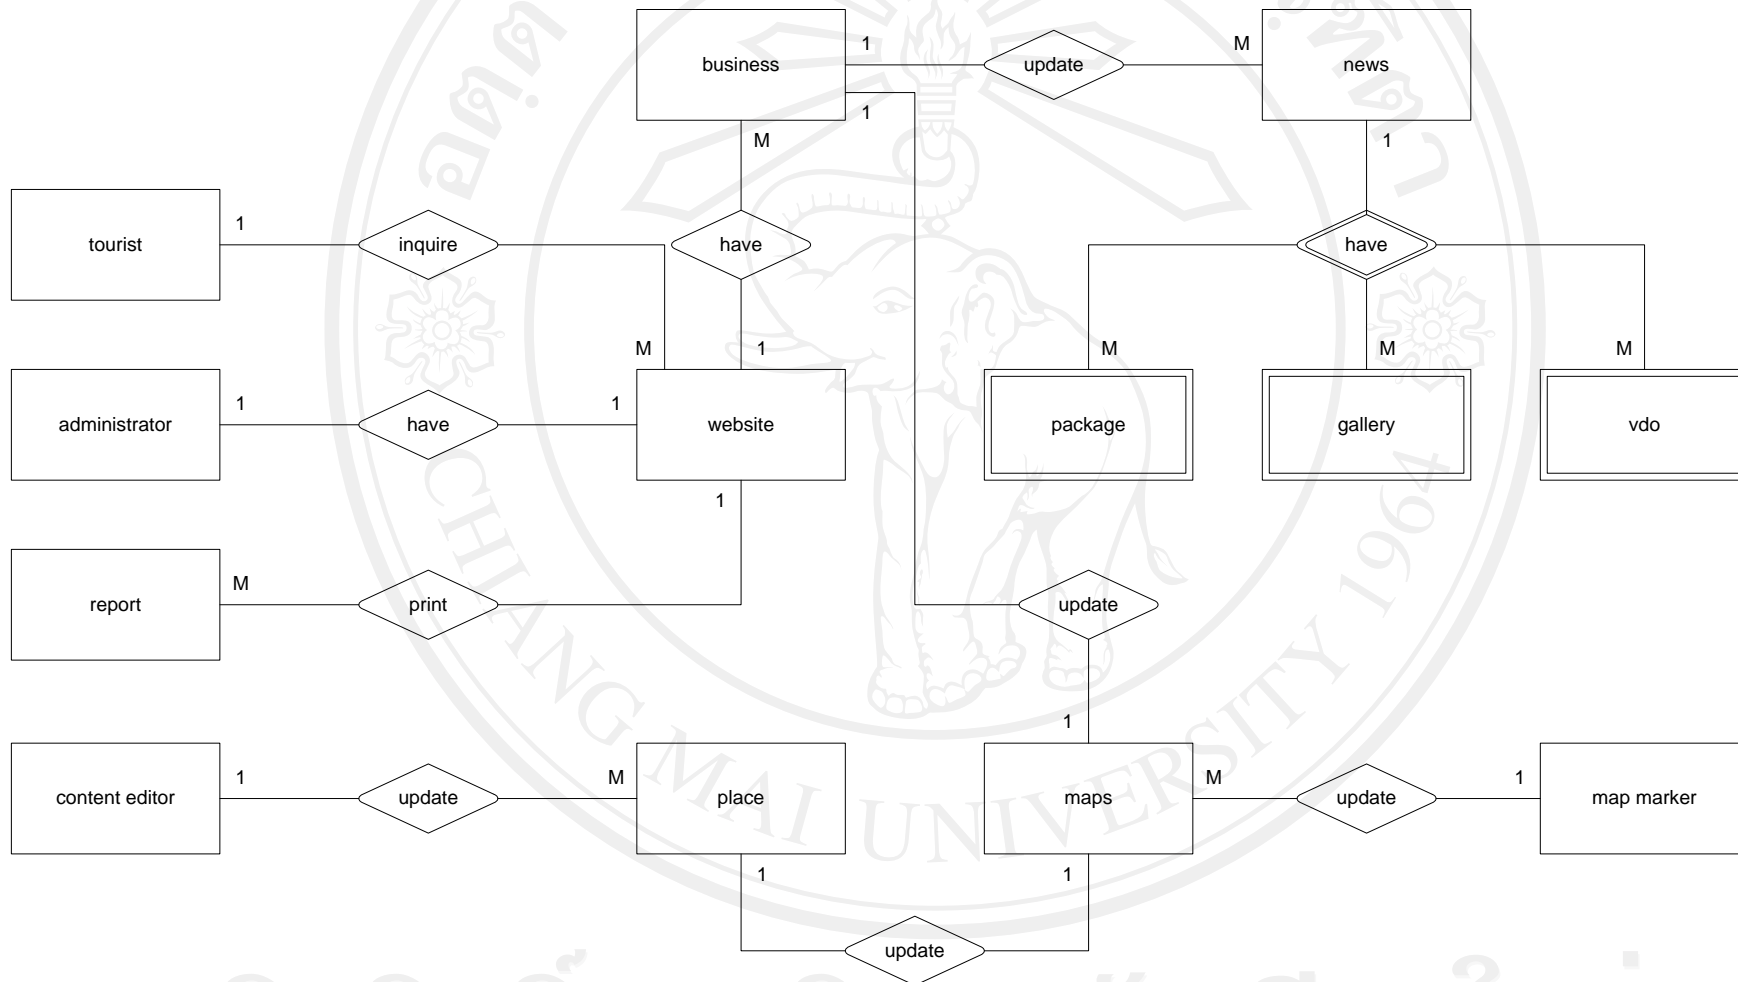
business
1
update
M
news
1
M
1
tourist
1
inquire
have
have
M
1
M
M
M
administrator
1
have
1
website
package
gallery
vdo
1
report
M
print
update
1
content editor
1
update
M
place
maps
M
update
1
map marker
1
1
update

CHIANG MAI UNIVERSITY 1964